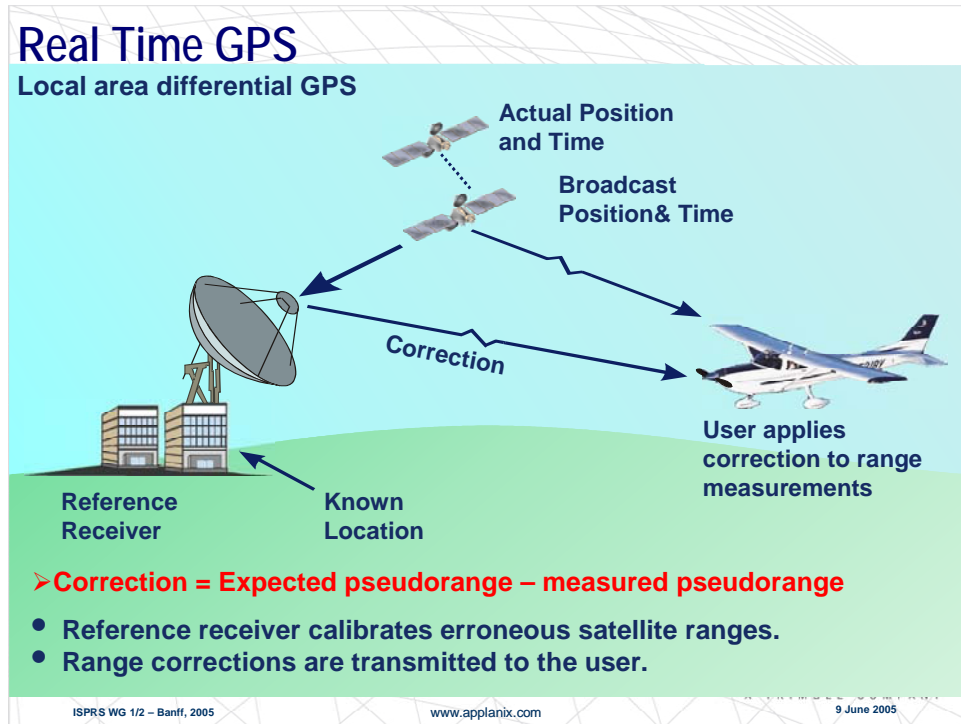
Real Time GPS

Local area differential GPS

Actual Position and Time

Broadcast Position& Time

Correction

User applies correction to range measurements

Reference Receiver

Known Location

➢Correction = Expected pseudorange – measured pseudorange

• Reference receiver calibrates erroneous satellite ranges.
• Range corrections are transmitted to the user.

ISPRS WG 1/2 – Banff, 2005

www.applanix.com

9 June 2005